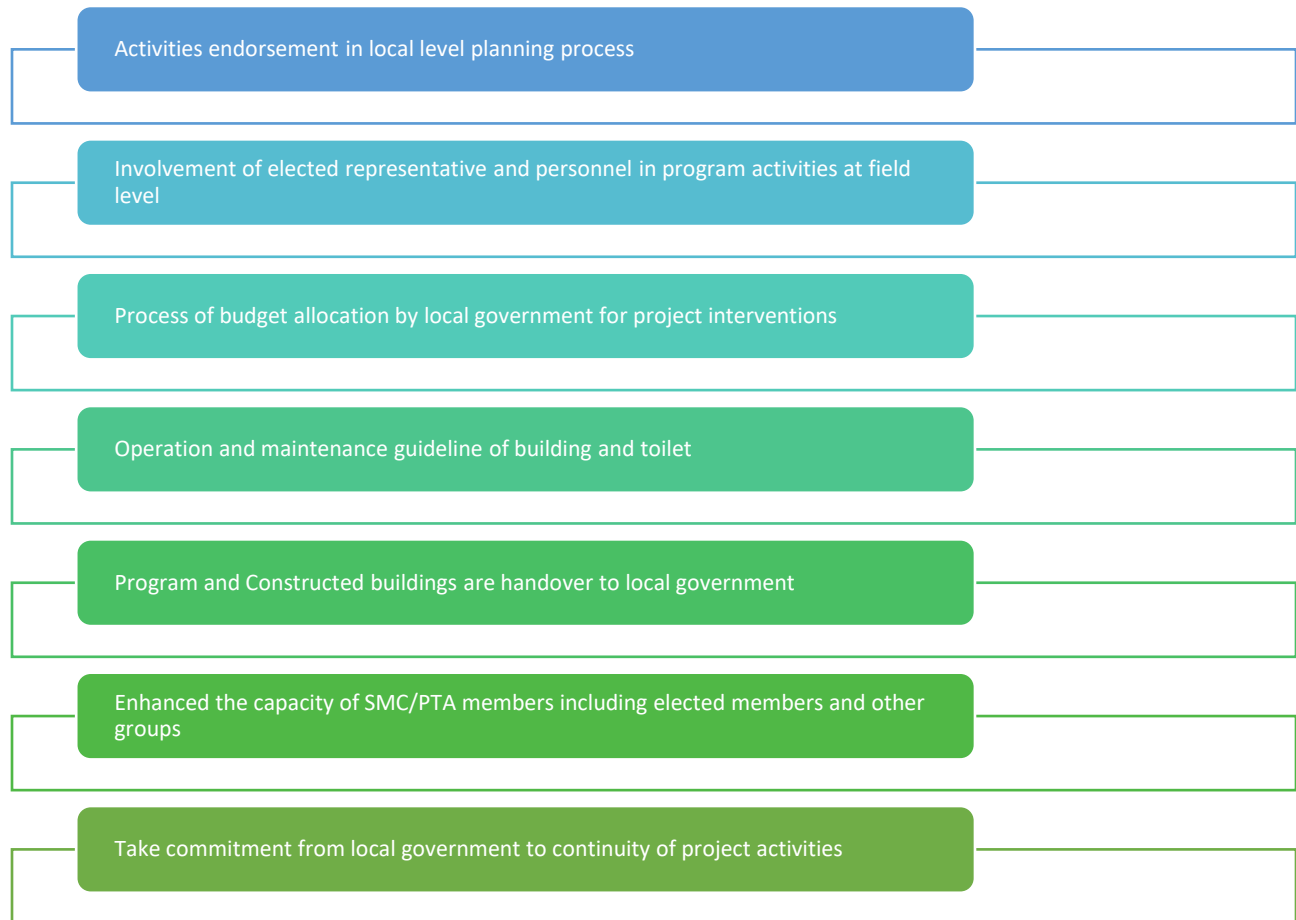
Activities endorsement in local level planning process

Involvement of elected representative and personnel in program activities at field level

Process of budget allocation by local government for project interventions

Operation and maintenance guideline of building and toilet

Program and Constructed buildings are handover to local government

Enhanced the capacity of SMC/PTA members including elected members and other groups

Take commitment from local government to continuity of project activities